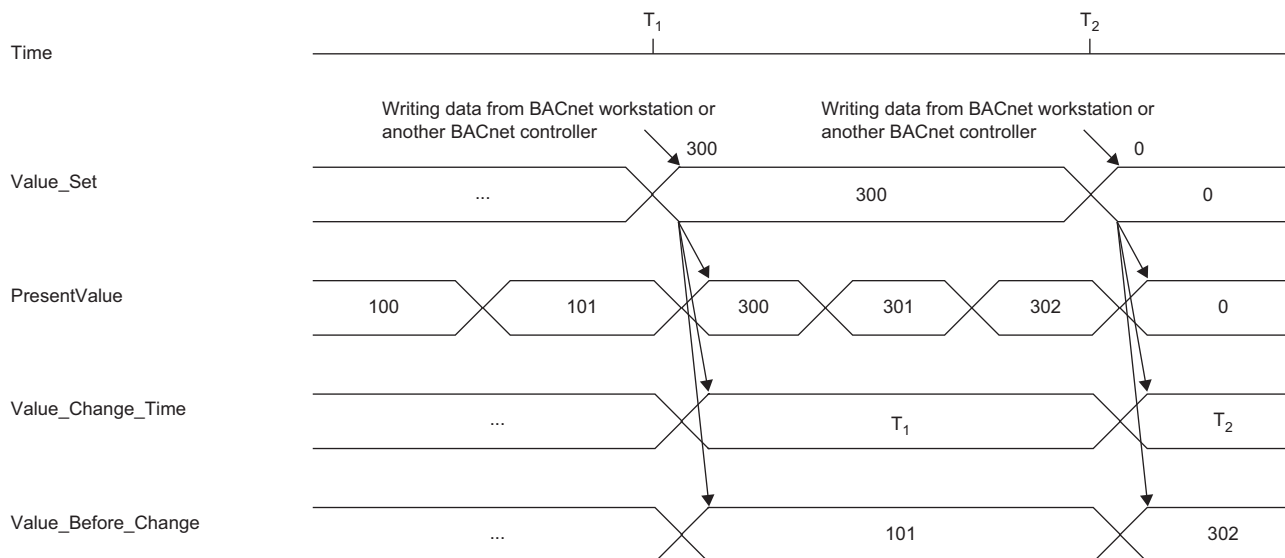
$T_1$

$T_2$

Time

Writing data from BACnet workstation or another BACnet controller

300

Writing data from BACnet workstation or another BACnet controller

0

Value_Set

...

300

0

PresentValue

100

101

300

301

302

0

Value_Change_Time

...

$T_1$

$T_2$

Value_Before_Change

...

101

302